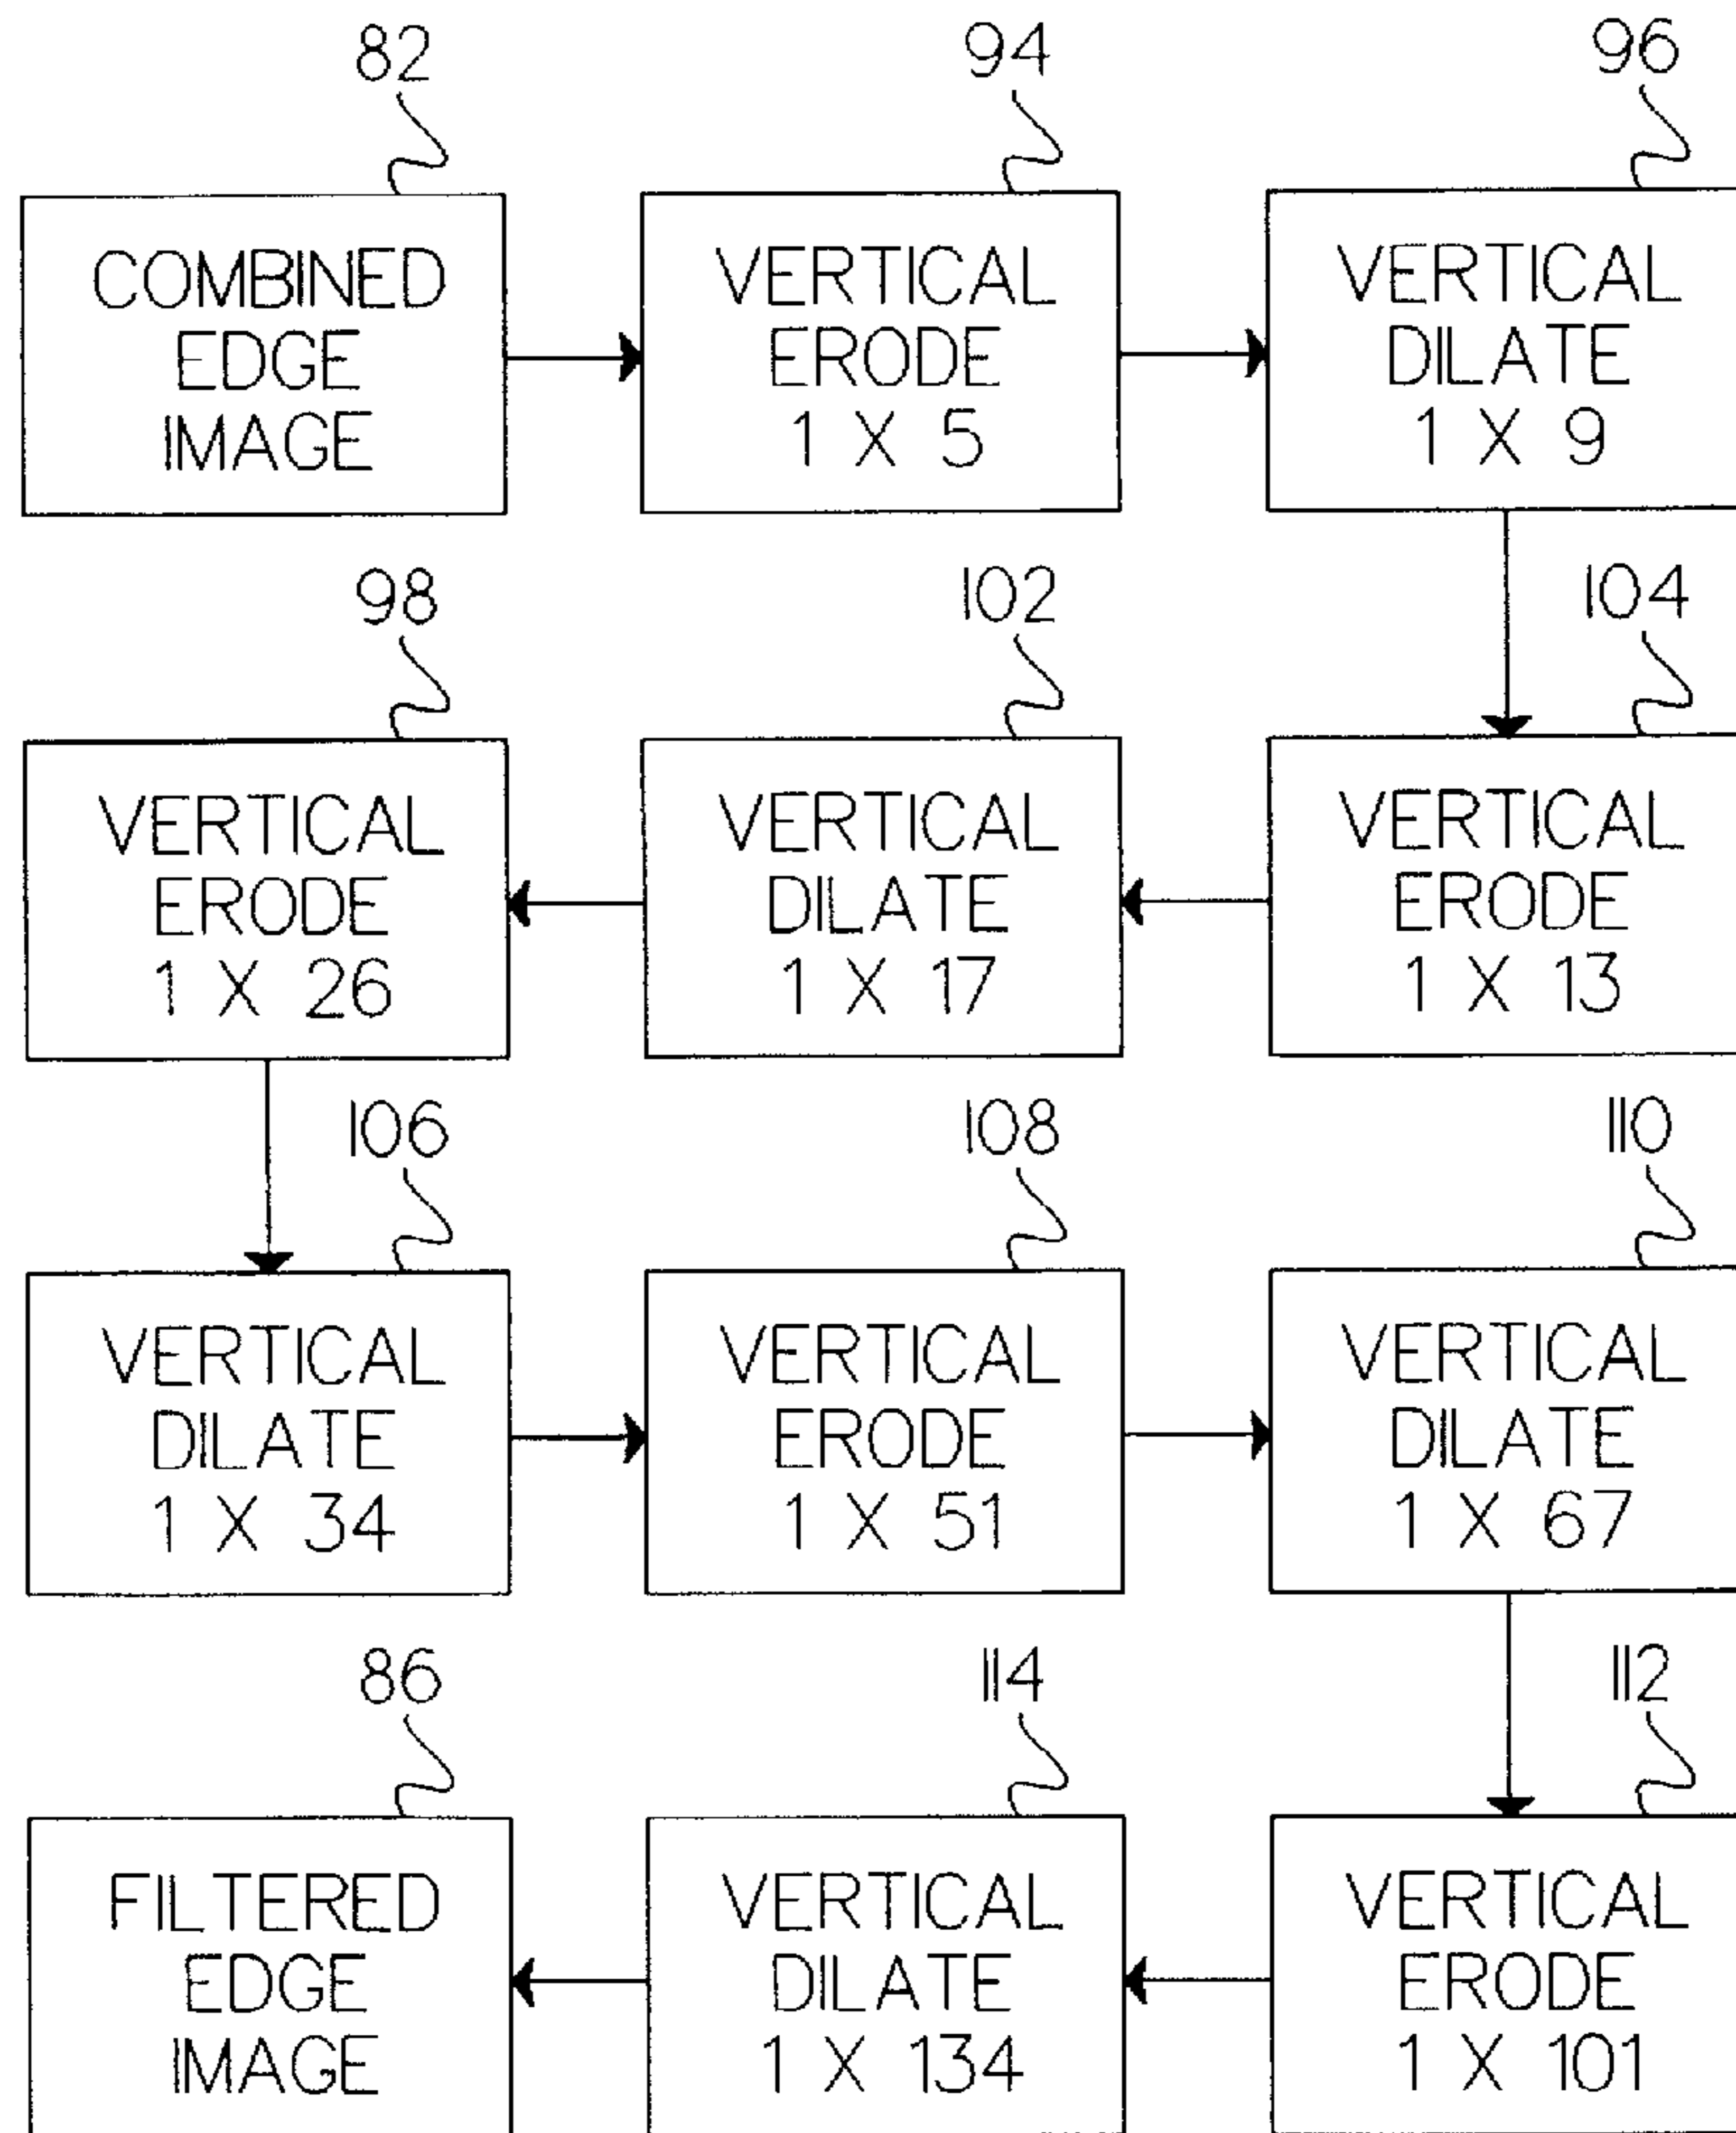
82

COMBINED EDGE IMAGE

94

VERTICAL ERODE 1 X 5

96

VERTICAL DILATE 1 X 9

98

VERTICAL ERODE 1 X 26

102

VERTICAL DILATE 1 X 17

104

VERTICAL ERODE 1 X 13

106

VERTICAL DILATE 1 X 34

108

VERTICAL ERODE 1 X 51

110

VERTICAL DILATE 1 X 67

86

FILTERED EDGE IMAGE

114

VERTICAL DILATE 1 X 134

112

VERTICAL ERODE 1 X 101